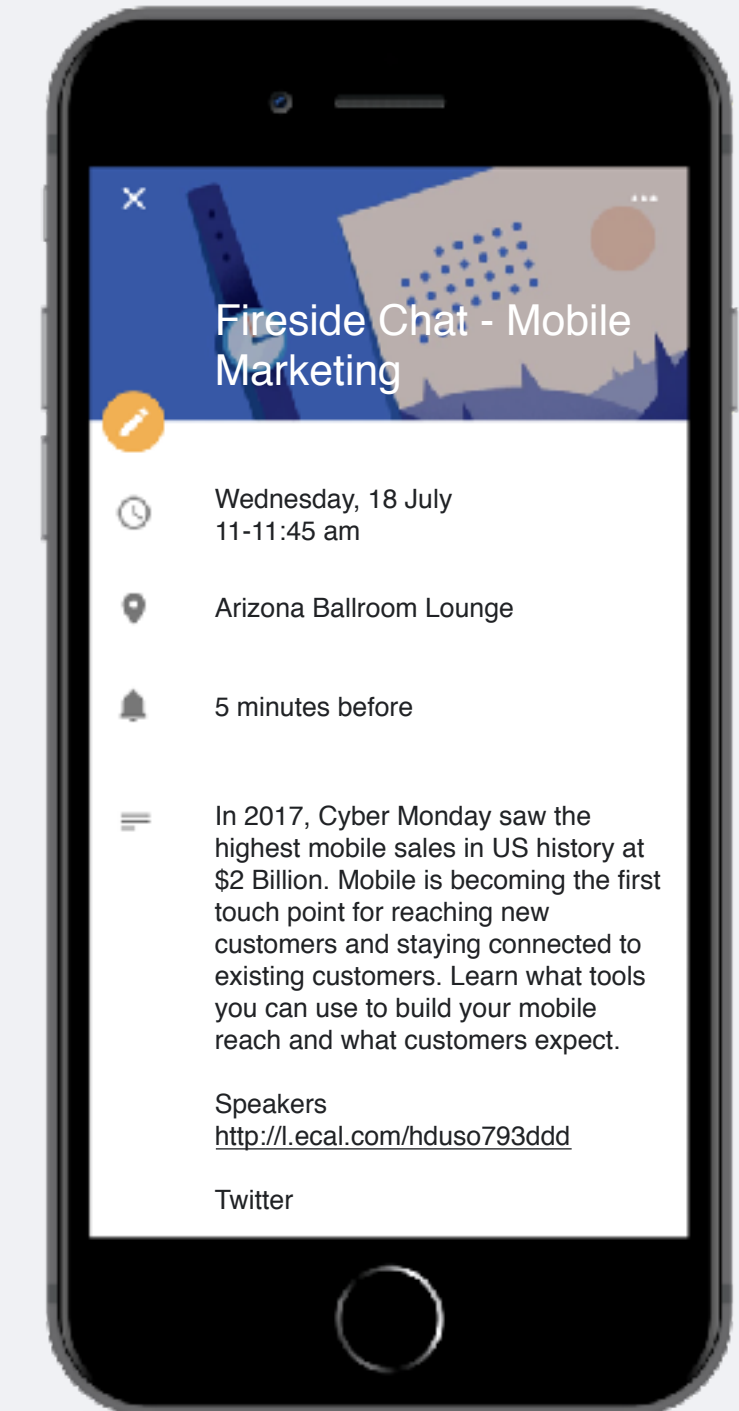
Fireside Chat - Mobile Marketing

Wednesday, 18 July
11-11:45 am

Arizona Ballroom Lounge

5 minutes before

In 2017, Cyber Monday saw the highest mobile sales in US history at $2 Billion. Mobile is becoming the first touch point for reaching new customers and staying connected to existing customers. Learn what tools you can use to build your mobile reach and what customers expect.

Speakers
http://l.ecal.com/hduso793ddd

Twitter